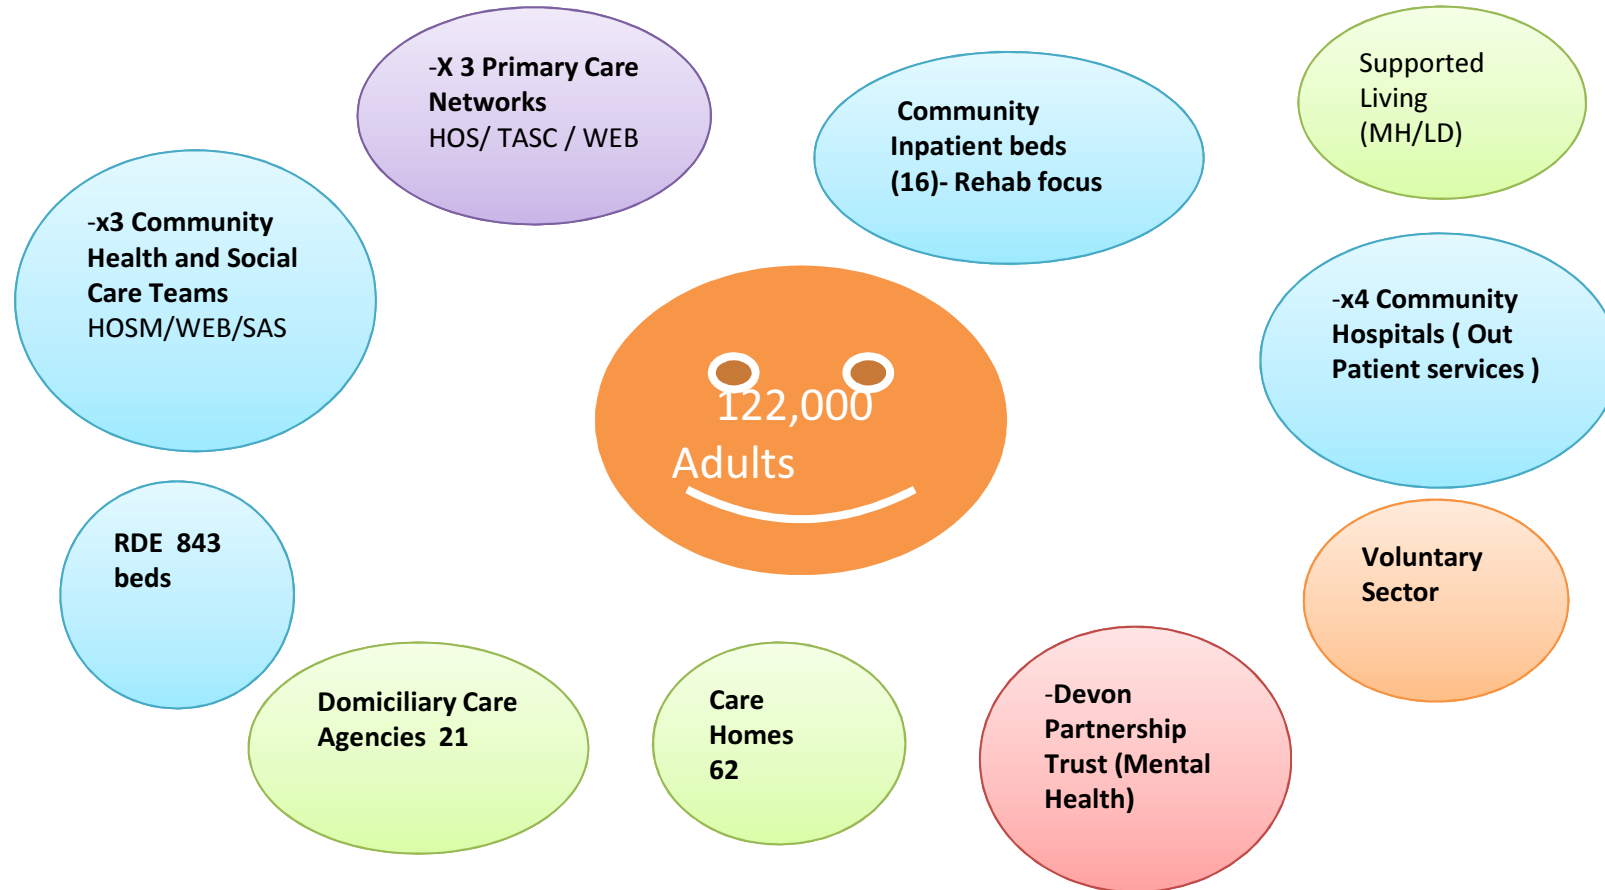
-X 3 Primary Care Networks
HOS/ TASC / WEB

Community Inpatient beds (16)- Rehab focus

Supported Living (MH/LD)

-x3 Community Health and Social Care Teams
HOSM/WEB/SAS

122,000 Adults

-x4 Community Hospitals ( Out Patient services )

RDE 843 beds

Voluntary Sector

Domiciliary Care Agencies 21

Care Homes 62

-Devon Partnership Trust (Mental Health)